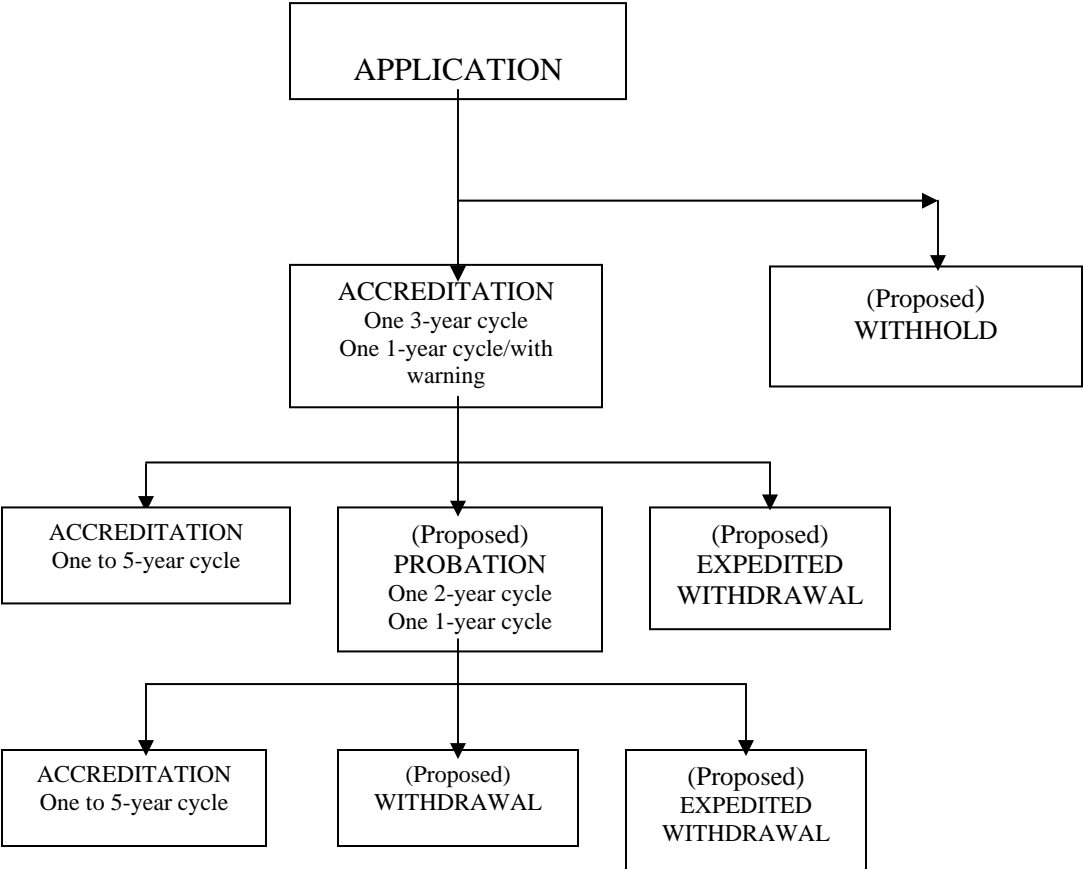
APPLICATION

ACCREDITATION
One 3-year cycle
One 1-year cycle/with warning

(Proposed)
WITHHOLD

ACCREDITATION
One to 5-year cycle

(Proposed)
PROBATION
One 2-year cycle
One 1-year cycle

(Proposed)
EXPEDITED
WITHDRAWAL

ACCREDITATION
One to 5-year cycle

(Proposed)
WITHDRAWAL

(Proposed)
EXPEDITED
WITHDRAWAL